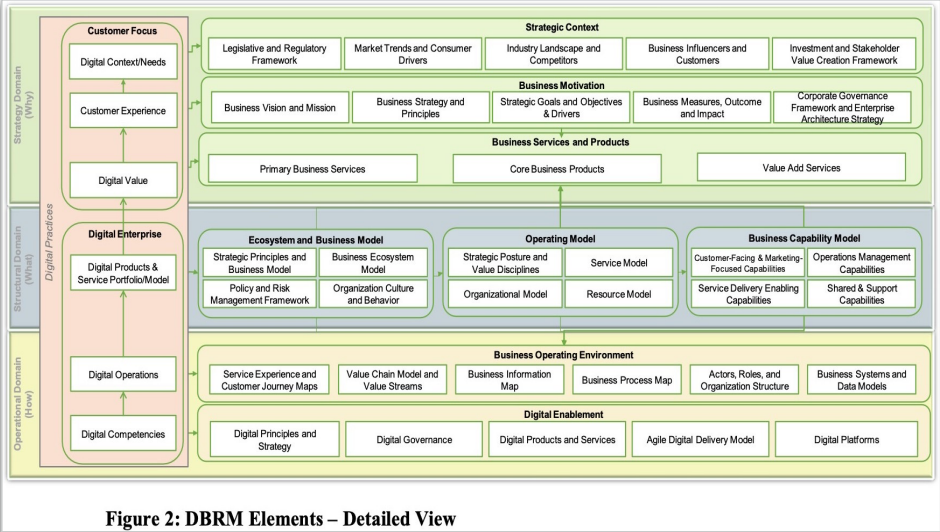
Strategy Domain (Why)

Structural Domain (What)

Operational Domain (How)

Digital Practices

Customer Focus

Digital Context/Needs

Customer Experience

Digital Value

Digital Enterprise

Digital Products & Service Portfolio/Model

Digital Operations

Digital Competencies

Strategic Context

Legislative and Regulatory Framework

Market Trends and Consumer Drivers

Industry Landscape and Competitors

Business Influencers and Customers

Investment and Stakeholder Value Creation Framework

Business Motivation

Business Vision and Mission

Business Strategy and Principles

Strategic Goals and Objectives & Drivers

Business Measures, Outcome and Impact

Corporate Governance Framework and Enterprise Architecture Strategy

Business Services and Products

Primary Business Services

Core Business Products

Value Add Services

Ecosystem and Business Model

Strategic Principles and Business Model

Business Ecosystem Model

Policy and Risk Management Framework

Organization Culture and Behavior

Operating Model

Strategic Posture and Value Disciplines

Service Model

Organizational Model

Resource Model

Business Capability Model

Customer-Facing & Marketing-Focused Capabilities

Operations Management Capabilities

Service Delivery Enabling Capabilities

Shared & Support Capabilities

Business Operating Environment

Service Experience and Customer Journey Maps

Value Chain Model and Value Streams

Business Information Map

Business Process Map

Actors, Roles, and Organization Structure

Business Systems and Data Models

Digital Enablement

Digital Principles and Strategy

Digital Governance

Digital Products and Services

Agile Digital Delivery Model

Digital Platforms

Figure 2: DBRM Elements – Detailed View